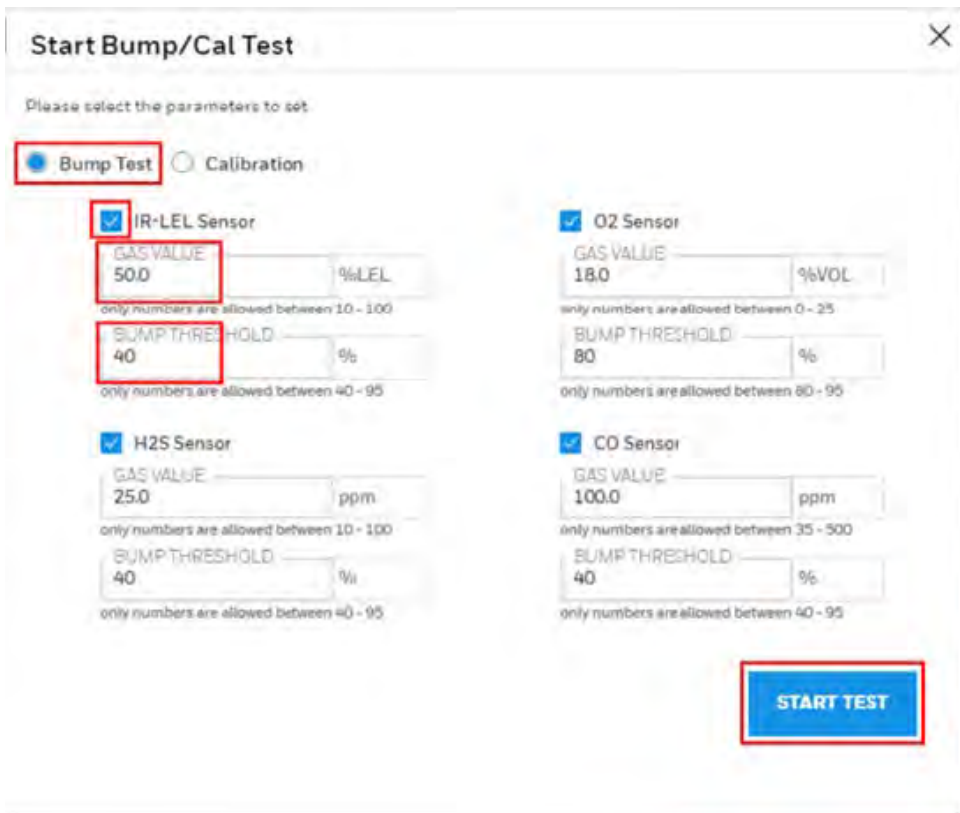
Start Bump/Cal Test

×

Please select the parameters to set

Bump Test Calibration

IR-LEL Sensor

GAS VALUE
50.0 %LEL
only numbers are allowed between 10 - 100

BUMP THRESHOLD
40 %
only numbers are allowed between 40 - 95

O2 Sensor

GAS VALUE
18.0 %VOL
only numbers are allowed between 0 - 25

BUMP THRESHOLD
80 %
only numbers are allowed between 80 - 95

H2S Sensor

GAS VALUE
25.0 ppm
only numbers are allowed between 10 - 100

BUMP THRESHOLD
40 %
only numbers are allowed between 40 - 95

CO Sensor

GAS VALUE
100.0 ppm
only numbers are allowed between 35 - 500

BUMP THRESHOLD
40 %
only numbers are allowed between 40 - 95

START TEST